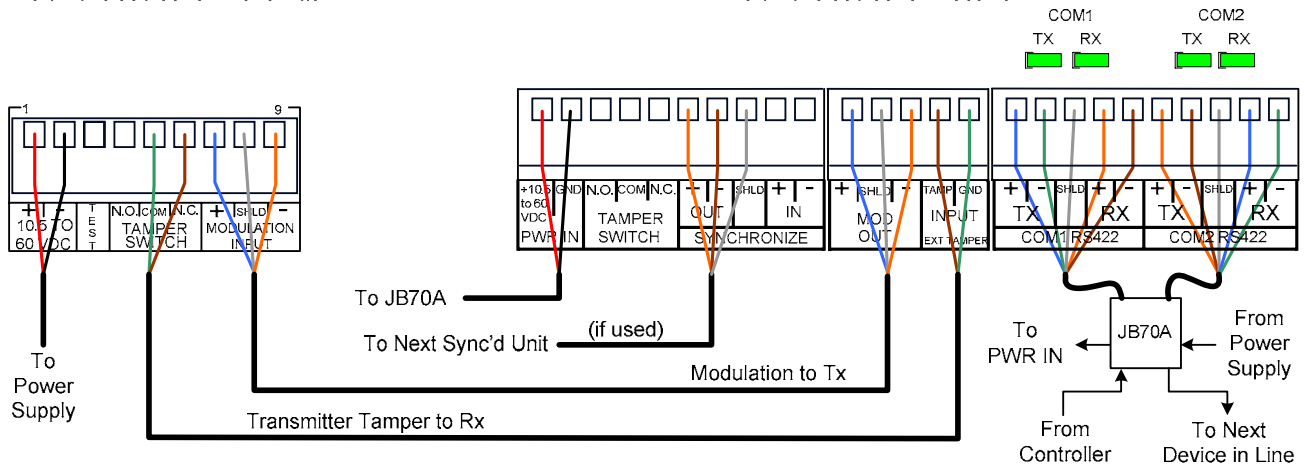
COM1
TX RX
COM2
TX RX

1
9

+ -
10.5 TO 60 VDC
TEST
N.O. COM N.C.
TAMPER SWITCH
+ SHLD -
MODULATION INPUT

+10.5 to 60 VDC GND
PWR IN
N.O. COM N.C.
TAMPER SWITCH
- - SHLD
OUT
+ -
IN
SYNCHRONIZE

+ SHLD -
MOD OUT
TAMP GND
INPUT
EXT TAMPER

+ - SHLD + -
TX RX
COM1 RS422
+ - SHLD + -
TX RX
COM2 RS422

To Power Supply
To JB70A
To Next Sync'd Unit
(if used)
Modulation to Tx
Transmitter Tamper to Rx

To PWR IN
JB70A
From Power Supply
From Controller
To Next Device in Line